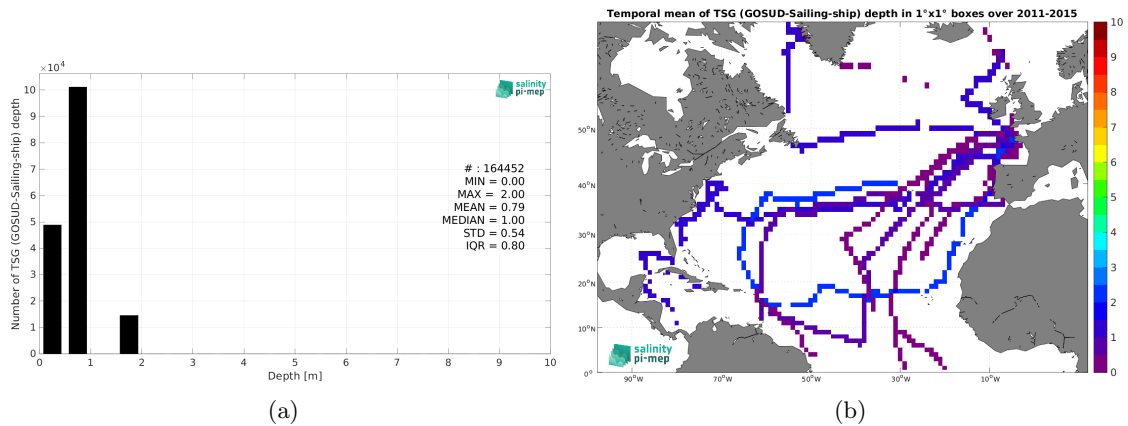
$\times10^4$

salinity pi-mep

Number of TSG (GOSUD-Sailing-ship) depth

10
9
8
7
6
5
4
3
2
1
0

# : 164452
MIN = 0.00
MAX = 2.00
MEAN = 0.79
MEDIAN = 1.00
STD = 0.54
IQR = 0.80

0 1 2 3 4 5 6 7 8 9 10
Depth [m]

(a)

Temporal mean of TSG (GOSUD-Sailing-ship) depth in 1°x1° boxes over 2011-2015

50°N
40°N
30°N
20°N
10°N
0°

90°W 70°W 50°W 30°W 10°W

salinity pi-mep

10
9
8
7
6
5
4
3
2
1
0

(b)